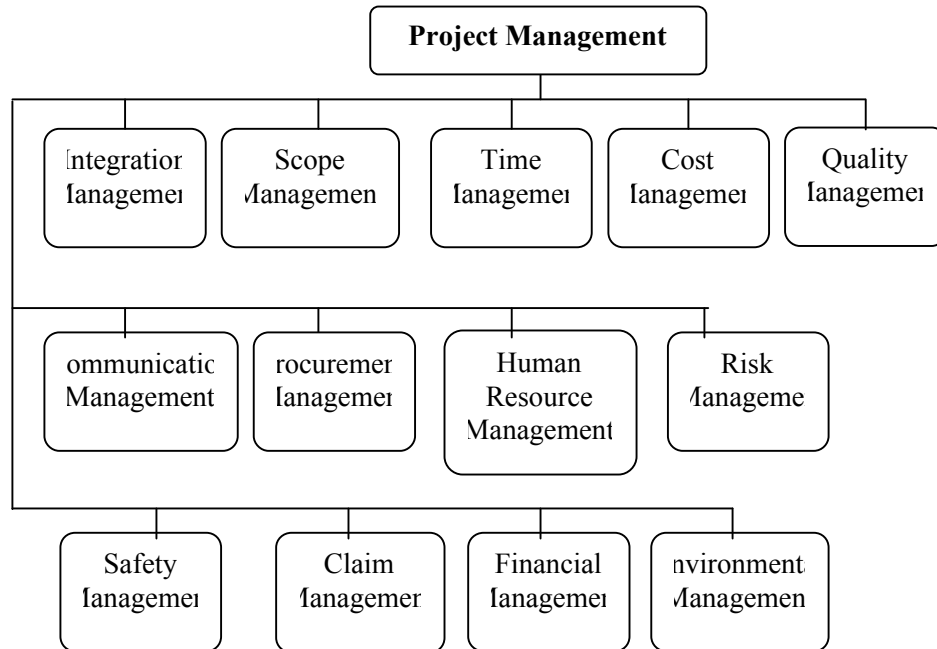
Project Management

Integratior Ianagemer

Scope Managemen

Time Ianagemer

Cost Ianagemer

Quality Ianagemer

ommunicatic Management

rocuremer Ianagemer

Human Resource Management

Risk Manageme

Safety Ianagemer

Claim Managemer

Financial Ianagemer

nvironment Managemen